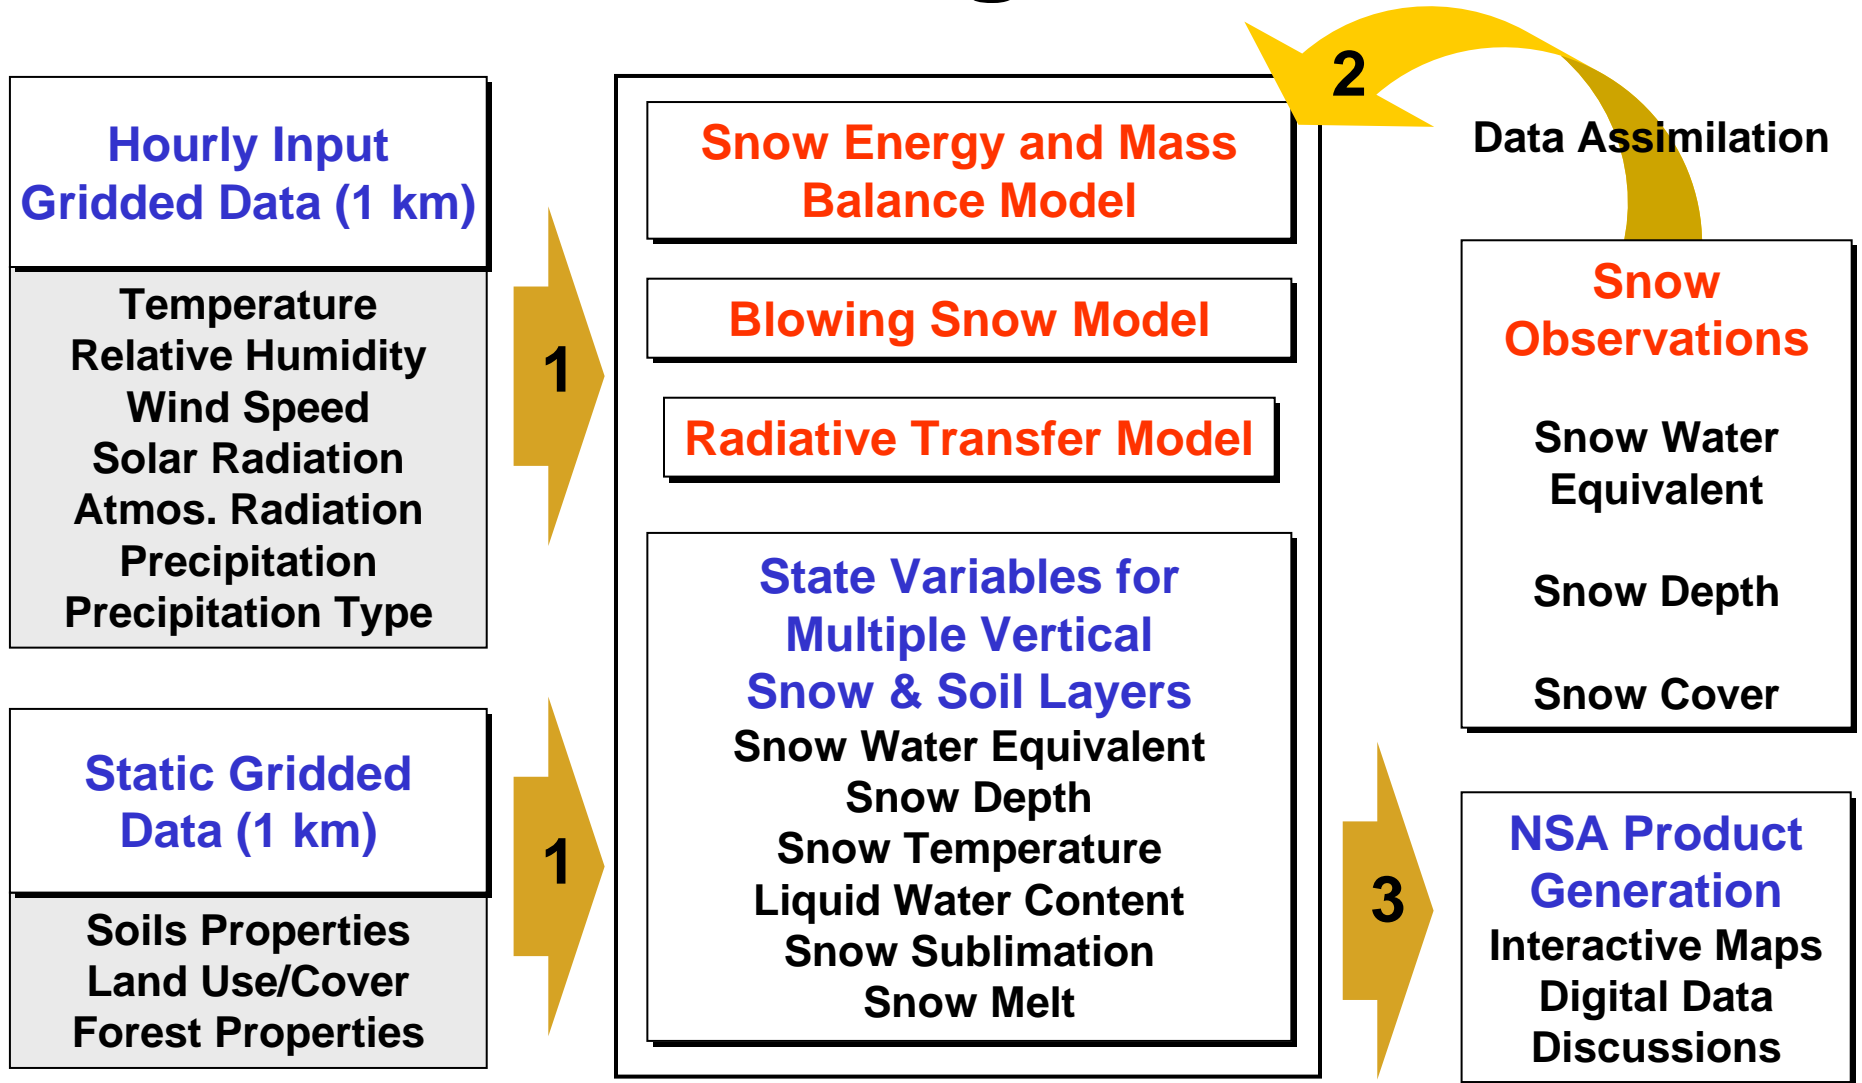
Hourly Input Gridded Data (1 km)

Temperature
Relative Humidity
Wind Speed
Solar Radiation
Atmos. Radiation
Precipitation
Precipitation Type

Static Gridded Data (1 km)

Soils Properties
Land Use/Cover
Forest Properties

1

1

Snow Energy and Mass Balance Model

Blowing Snow Model

Radiative Transfer Model

State Variables for Multiple Vertical Snow & Soil Layers
Snow Water Equivalent
Snow Depth
Snow Temperature
Liquid Water Content
Snow Sublimation
Snow Melt

2

Data Assimilation

Snow Observations

Snow Water Equivalent

Snow Depth

Snow Cover

3

NSA Product Generation
Interactive Maps
Digital Data
Discussions